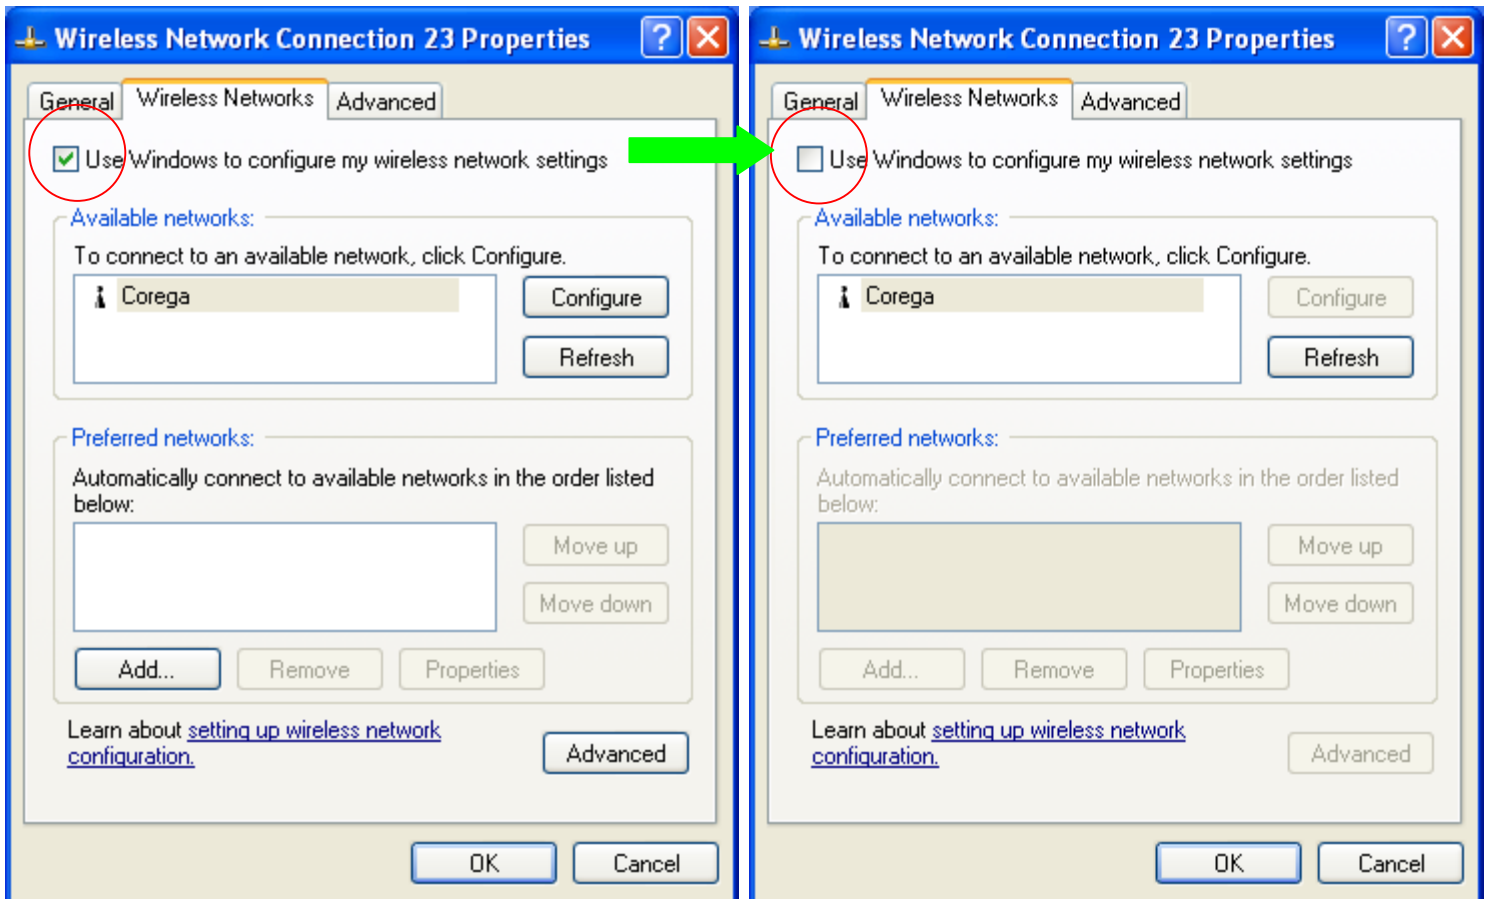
Wireless Network Connection 23 Properties

General | Wireless Networks | Advanced

Use Windows to configure my wireless network settings

Available networks:

To connect to an available network, click Configure.

Corega

Configure

Refresh

Preferred networks:

Automatically connect to available networks in the order listed below:

Move up

Move down

Add...

Remove

Properties

Learn about setting up wireless network configuration.

Advanced

OK

Cancel

Wireless Network Connection 23 Properties

General | Wireless Networks | Advanced

Use Windows to configure my wireless network settings

Available networks:

To connect to an available network, click Configure.

Corega

Configure

Refresh

Preferred networks:

Automatically connect to available networks in the order listed below:

Move up

Move down

Add...

Remove

Properties

Learn about setting up wireless network configuration.

Advanced

OK

Cancel